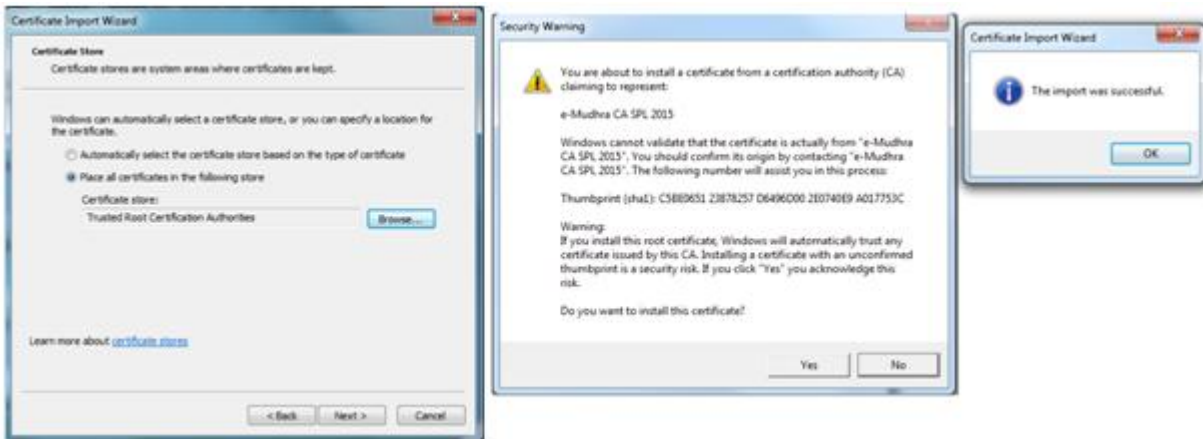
Certificate Import Wizard

Certificate Store

Certificate stores are system areas where certificates are kept.

Windows can automatically select a certificate store, or you can specify a location for the certificate.

Automatically select the certificate store based on the type of certificate

Place all certificates in the following store

Certificate store:

Trusted Root Certification Authorities

Browse...

Learn more about certificate stores

< Back

Next >

Cancel

Security Warning

You are about to install a certificate from a certification authority (CA) claiming to represent:

e-Mudhra CA SPL 2015

Windows cannot validate that the certificate is actually from "e-Mudhra CA SPL 2015". You should confirm its origin by contacting "e-Mudhra CA SPL 2015". The following number will assist you in this process:

Thumbprint (sha1): C5BE0651 23878257 D6496D00 2E0740E9 A017753C

Warning:
If you install this root certificate, Windows will automatically trust any certificate issued by this CA. Installing a certificate with an unconfirmed thumbprint is a security risk. If you click "Yes" you acknowledge this risk.

Do you want to install this certificate?

Yes

No

Certificate Import Wizard

The import was successful.

OK